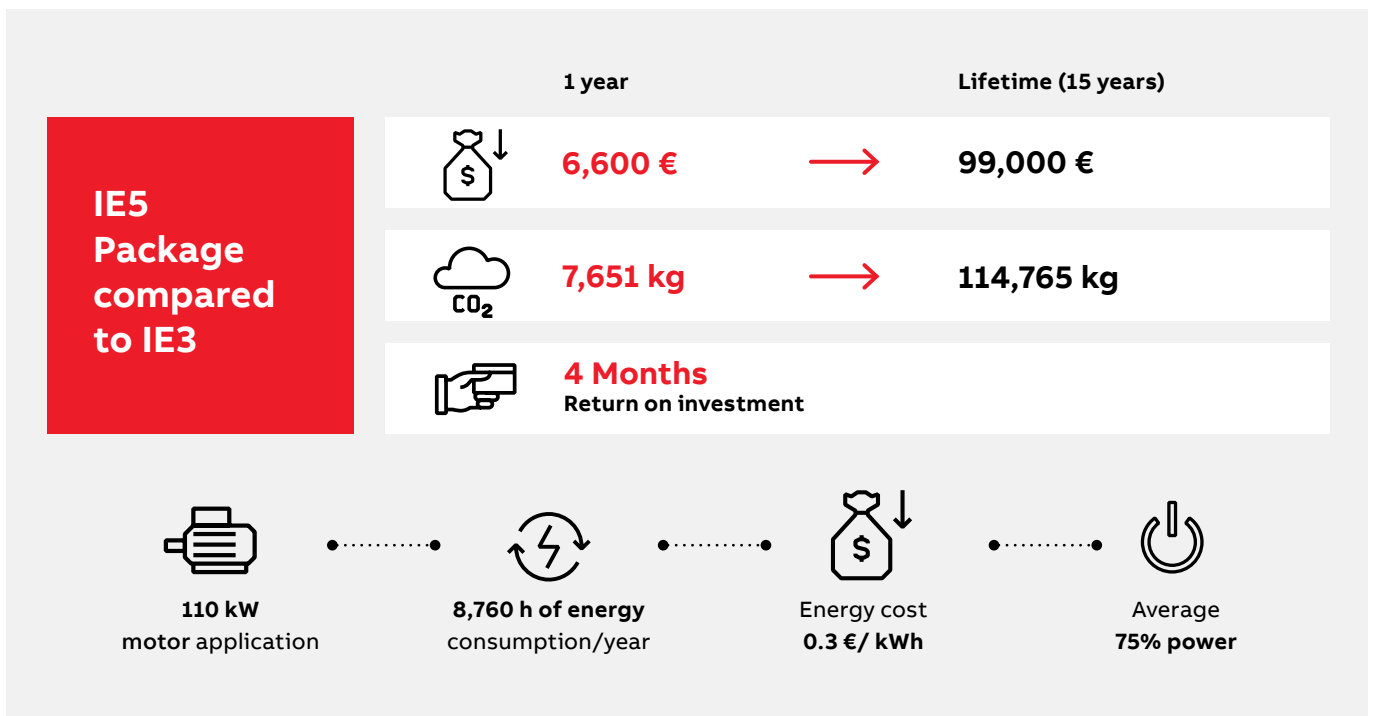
IE5 Package compared to IE3

1 year

Lifetime (15 years)

$

6,600 €

99,000 €

$CO_2$

7,651 kg

114,765 kg

4 Months
Return on investment

110 kW
motor application

8,760 h of energy
consumption/year

$

Energy cost
0.3 €/ kWh

Average
75% power